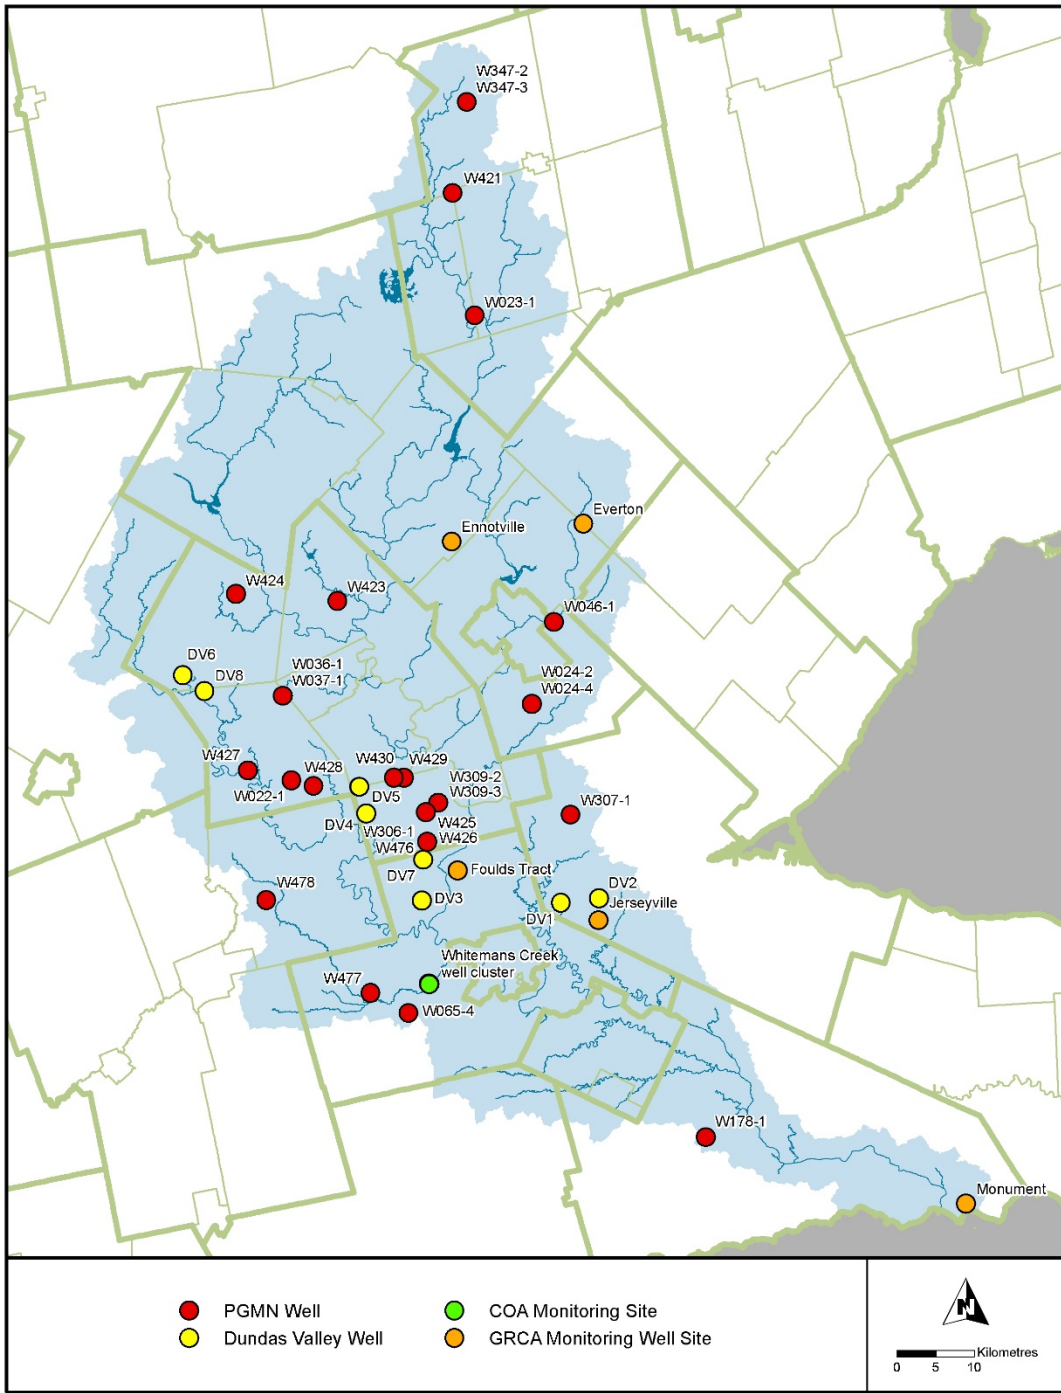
W347-2
W347-3
W421
W023-1
Everton
Ennotville
W424
W423
W046-1
DV6
DV8
W036-1
W037-1
W024-2
W024-4
W427
W430
W429
W428
W309-2
W309-3
W022-1
DV5
W307-1
DV4
W306-1
W425
W426
W476
DV7
Foulds Tract
W478
DV3
DV2
Jerseyville
DV1
Whitemans Creek well cluster
W477
W065-4
W178-1
Monument

PGMN Well
Dundas Valley Well
COA Monitoring Site
GRCA Monitoring Well Site

N
0 5 10 Kilometres